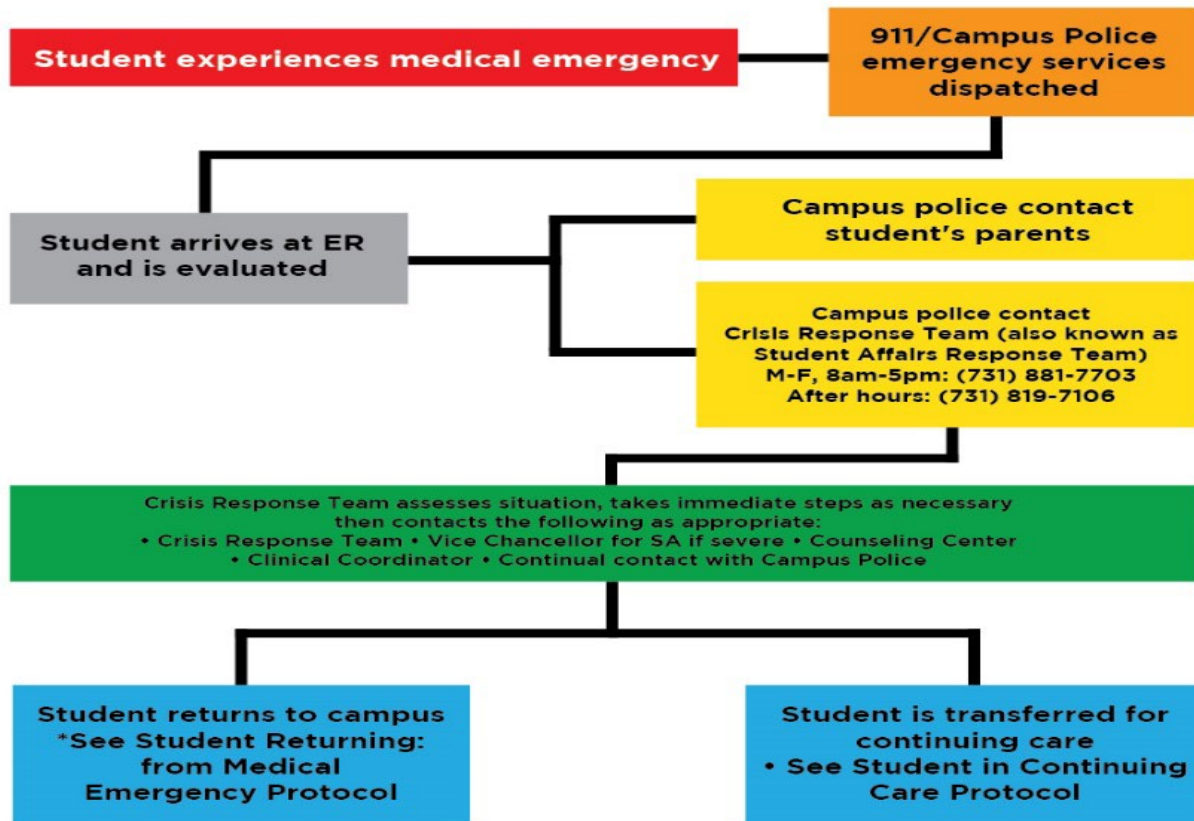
Student experiences medical emergency

911/Campus Police emergency services dispatched

Student arrives at ER and is evaluated

Campus police contact student's parents

Campus police contact Crisis Response Team (also known as Student Affairs Response Team) M-F, 8am-5pm: (731) 881-7703 After hours: (731) 819-7106

Crisis Response Team assesses situation, takes immediate steps as necessary then contacts the following as appropriate: • Crisis Response Team • Vice Chancellor for SA if severe • Counseling Center • Clinical Coordinator • Continual contact with Campus Police

Student returns to campus *See Student Returning: from Medical Emergency Protocol

Student is transferred for continuing care • See Student in Continuing Care Protocol